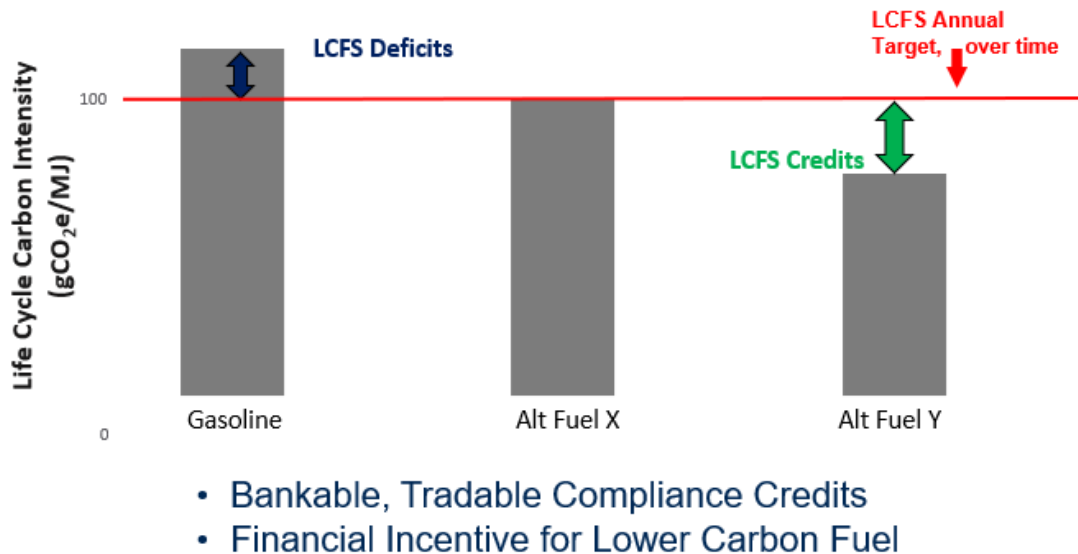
LCFS Annual Target, over time

LCFS Deficits

LCFS Credits

Life Cycle Carbon Intensity ($gCO_2e/MJ$)

100

0

Gasoline

Alt Fuel X

Alt Fuel Y

• Bankable, Tradable Compliance Credits
• Financial Incentive for Lower Carbon Fuel